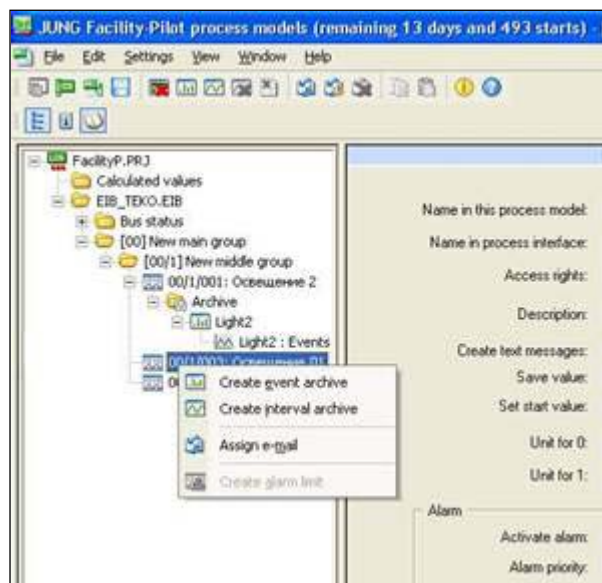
JUNG Facility-Pilot process models (remaining 13 days and 493 starts) -

File Edit Settings View Window Help

FacilityP.PRJ
Calculated values
EIB_TEKO.EIB
Bus status
[00] New main group
[00/1] New middle group
00/1/001: Освещение 2
Archive
Light2
Light2 : Events
00/1/002: Освещение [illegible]
0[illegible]

Create event archive
Create interval archive
Assign e-mail
Create alarm limit

Name in this process model:
Name in process interface:
Access rights:
Description:
Create text messages:
Save value:
Set start value:
Unit for 0:
Unit for 1:
Alarm
Activate alarm:
Alarm priority: